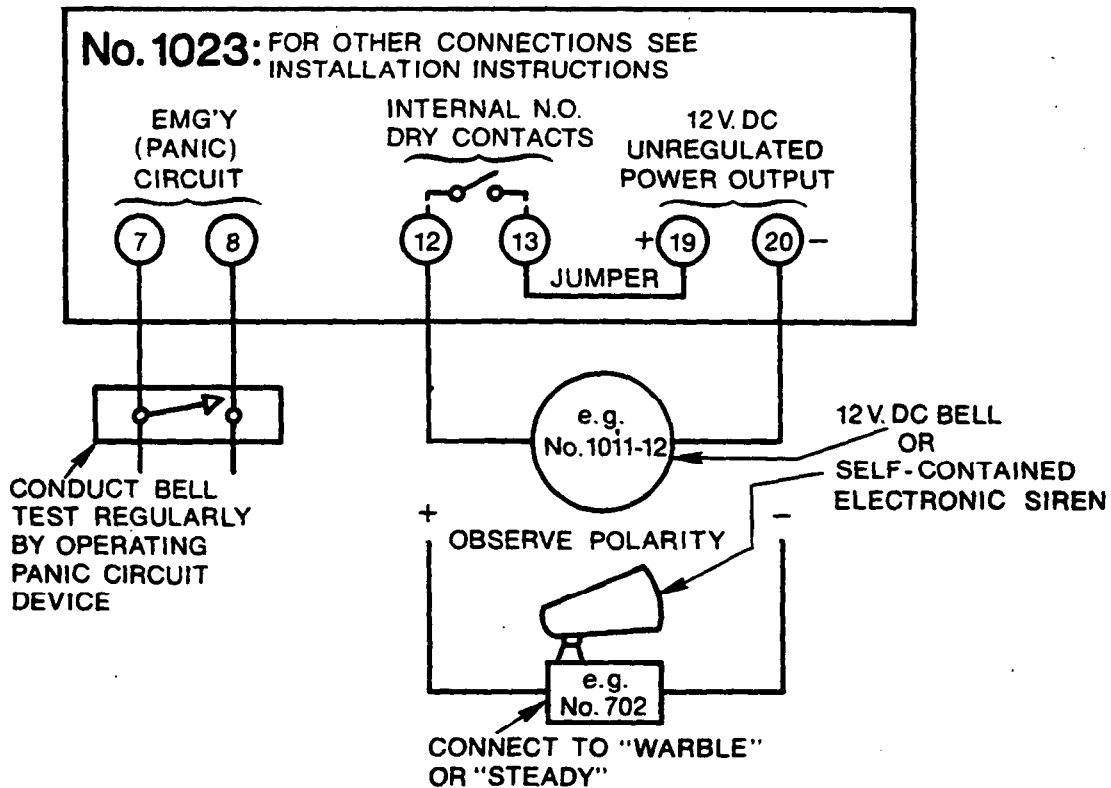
No. 1023: FOR OTHER CONNECTIONS SEE INSTALLATION INSTRUCTIONS

EMG'Y (PANIC) CIRCUIT

INTERNAL N.O. DRY CONTACTS

12 V. DC UNREGULATED POWER OUTPUT

7

8

12

13

+ 19

20 −

JUMPER

e.g. No. 1011-12

12 V. DC BELL OR SELF-CONTAINED ELECTRONIC SIREN

CONDUCT BELL TEST REGULARLY BY OPERATING PANIC CIRCUIT DEVICE

+

OBSERVE POLARITY

−

e.g. No. 702

CONNECT TO "WARBLE" OR "STEADY"